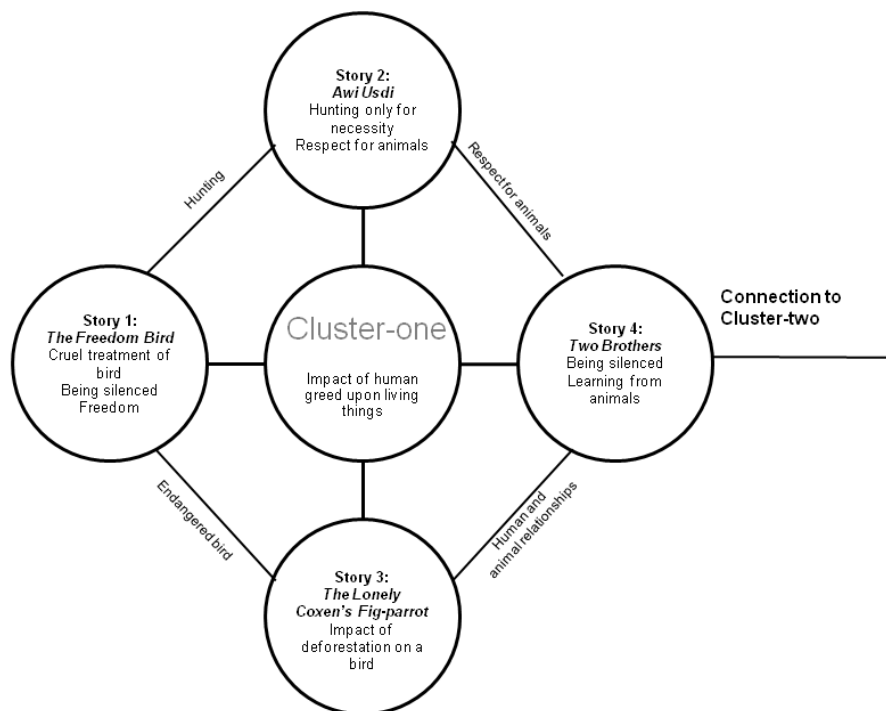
Story 2:
Awi Usdi
Hunting only for necessity
Respect for animals

Hunting

Respect for animals

Story 1:
The Freedom Bird
Cruel treatment of bird
Being silenced
Freedom

Cluster-one

Impact of human greed upon living things

Story 4:
Two Brothers
Being silenced
Learning from animals

Connection to Cluster-two

Endangered bird

Human and animal relationships

Story 3:
The Lonely Coxen's Fig-parrot
Impact of deforestation on a bird